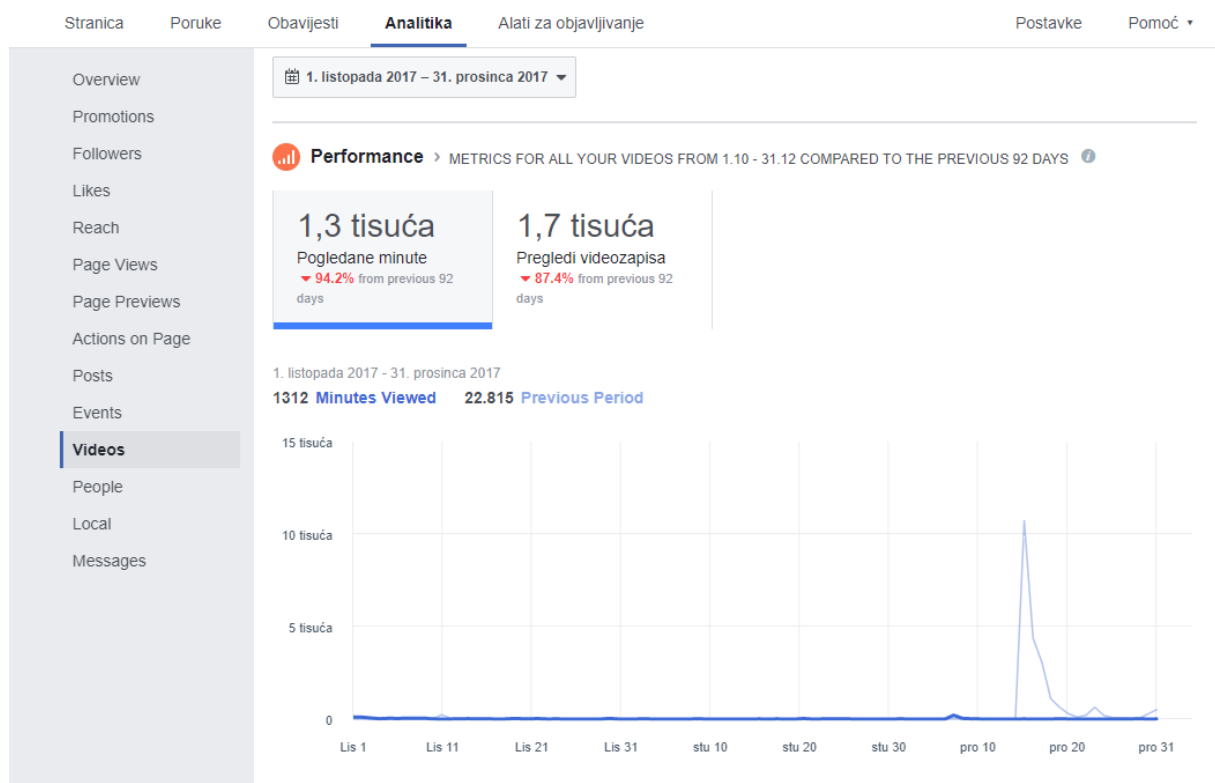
Stranica Poruke Obavijesti Analitika Alati za objavljivanje Postavke Pomoć ▾

Overview
Promotions
Followers
Likes
Reach
Page Views
Page Previews
Actions on Page
Posts
Events
Videos
People
Local
Messages

1. listopada 2017 – 31. prosinca 2017

Performance › METRICS FOR ALL YOUR VIDEOS FROM 1.10 - 31.12 COMPARED TO THE PREVIOUS 92 DAYS

1,3 tisuća
Pogledane minute
▼ 94.2% from previous 92 days

1,7 tisuća
Pregledi videozapisa
▼ 87.4% from previous 92 days

1. listopada 2017 - 31. prosinca 2017
1312 Minutes Viewed 22.815 Previous Period

15 tisuća
10 tisuća
5 tisuća
0

Lis 1 Lis 11 Lis 21 Lis 31 stu 10 stu 20 stu 30 pro 10 pro 20 pro 31